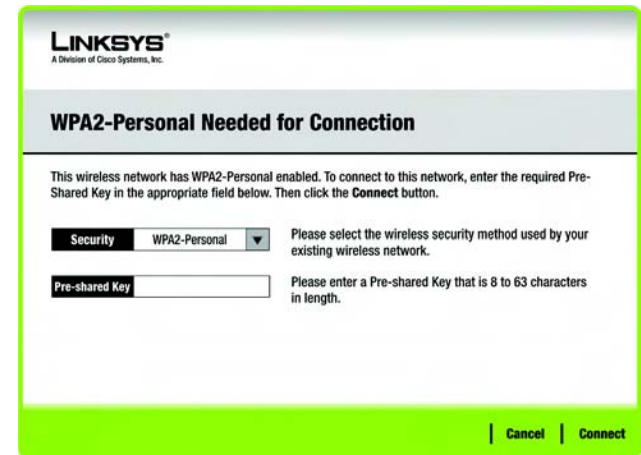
LINKSYS®
A Division of Cisco Systems, Inc.

WPA2-Personal Needed for Connection

This wireless network has WPA2-Personal enabled. To connect to this network, enter the required Pre-Shared Key in the appropriate field below. Then click the **Connect** button.

Security WPA2-Personal

Please select the wireless security method used by your existing wireless network.

Pre-shared Key

Please enter a Pre-shared Key that is 8 to 63 characters in length.

Cancel Connect